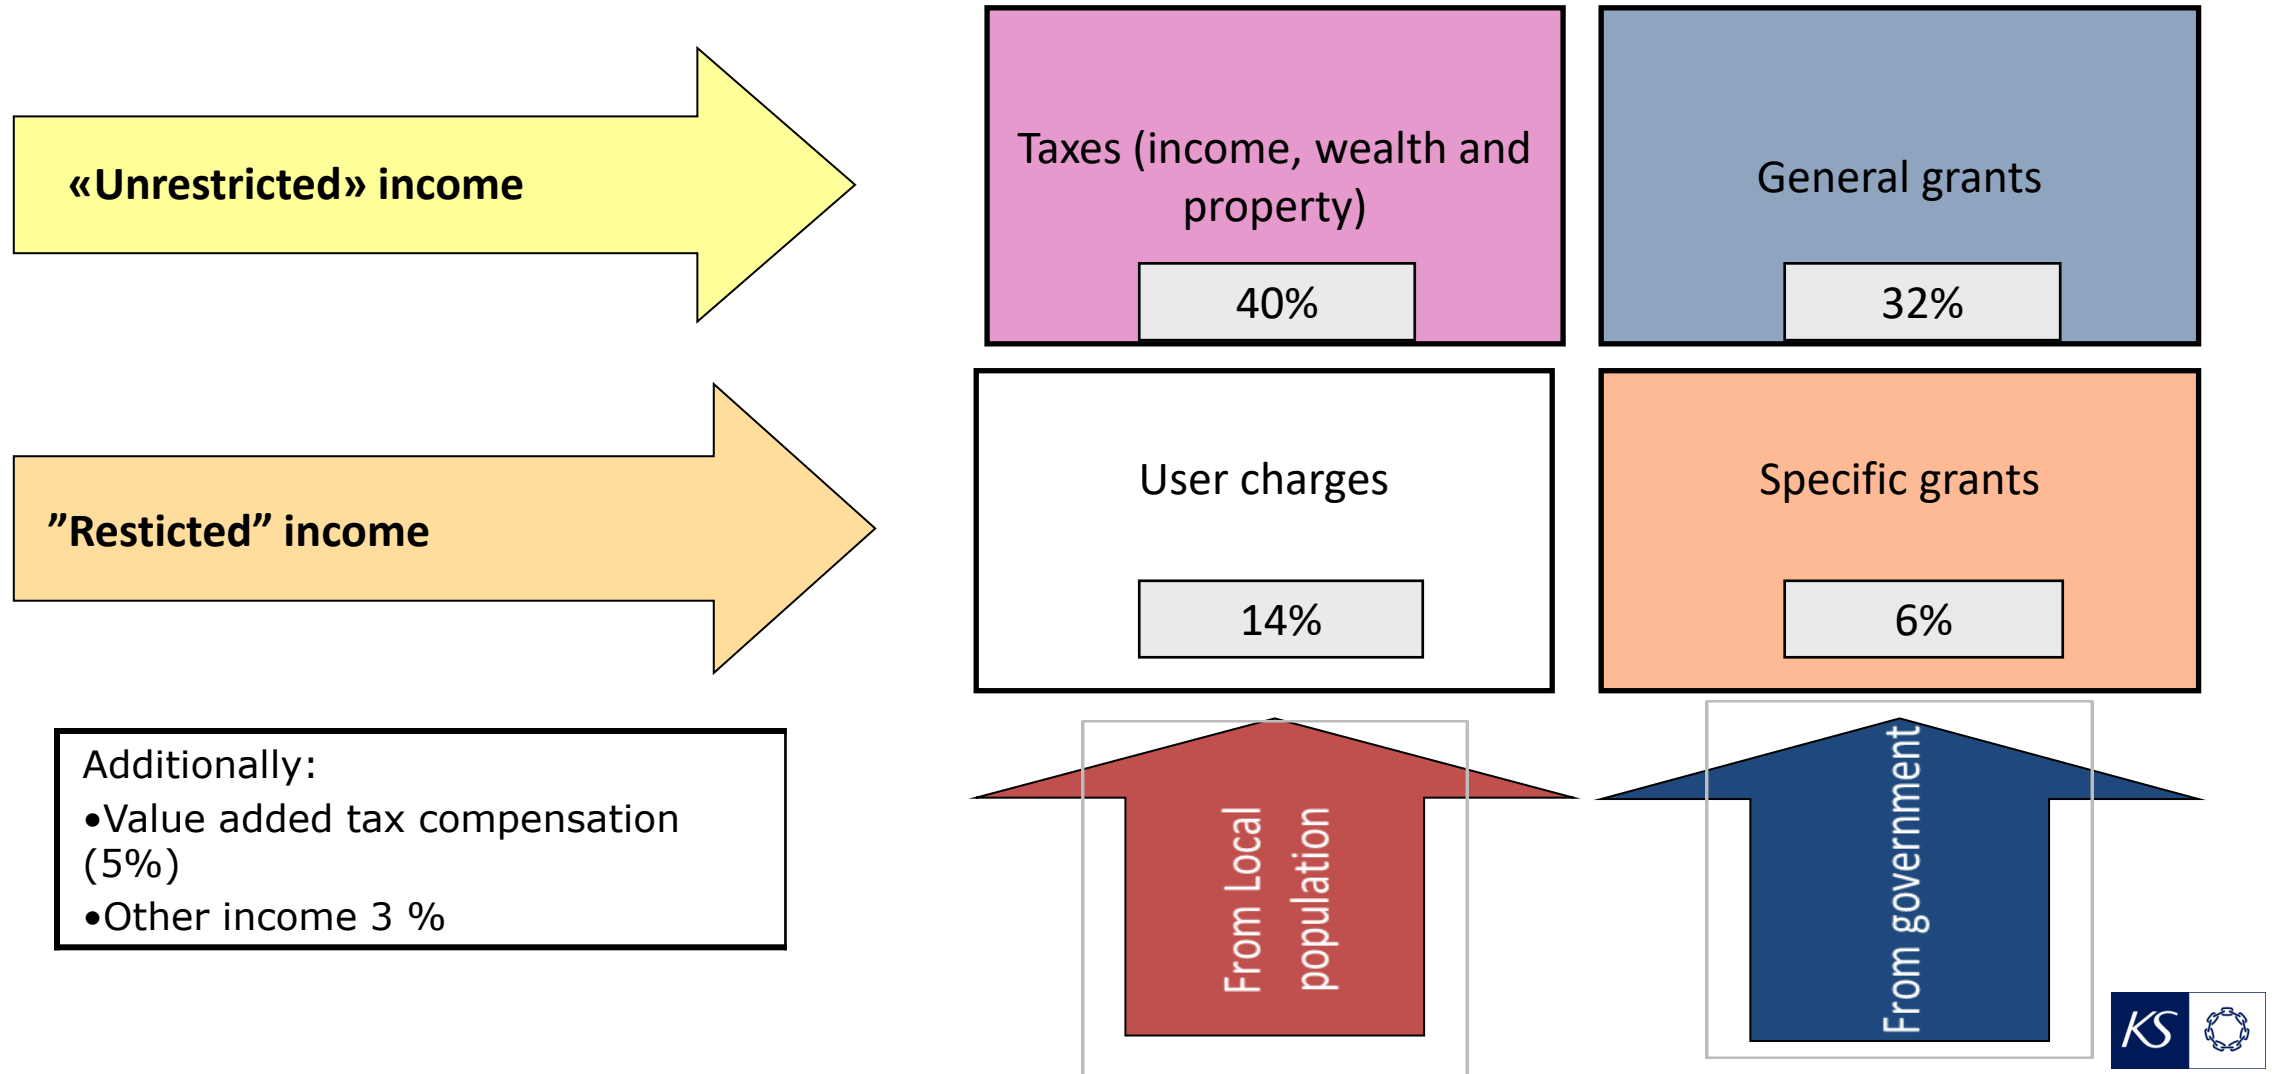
«Unrestricted» income

Taxes (income, wealth and property)

40%

General grants

32%

”Resticted” income

User charges

14%

Specific grants

6%

Additionally:
•Value added tax compensation (5%)
•Other income 3 %

From Local population

From government

KS